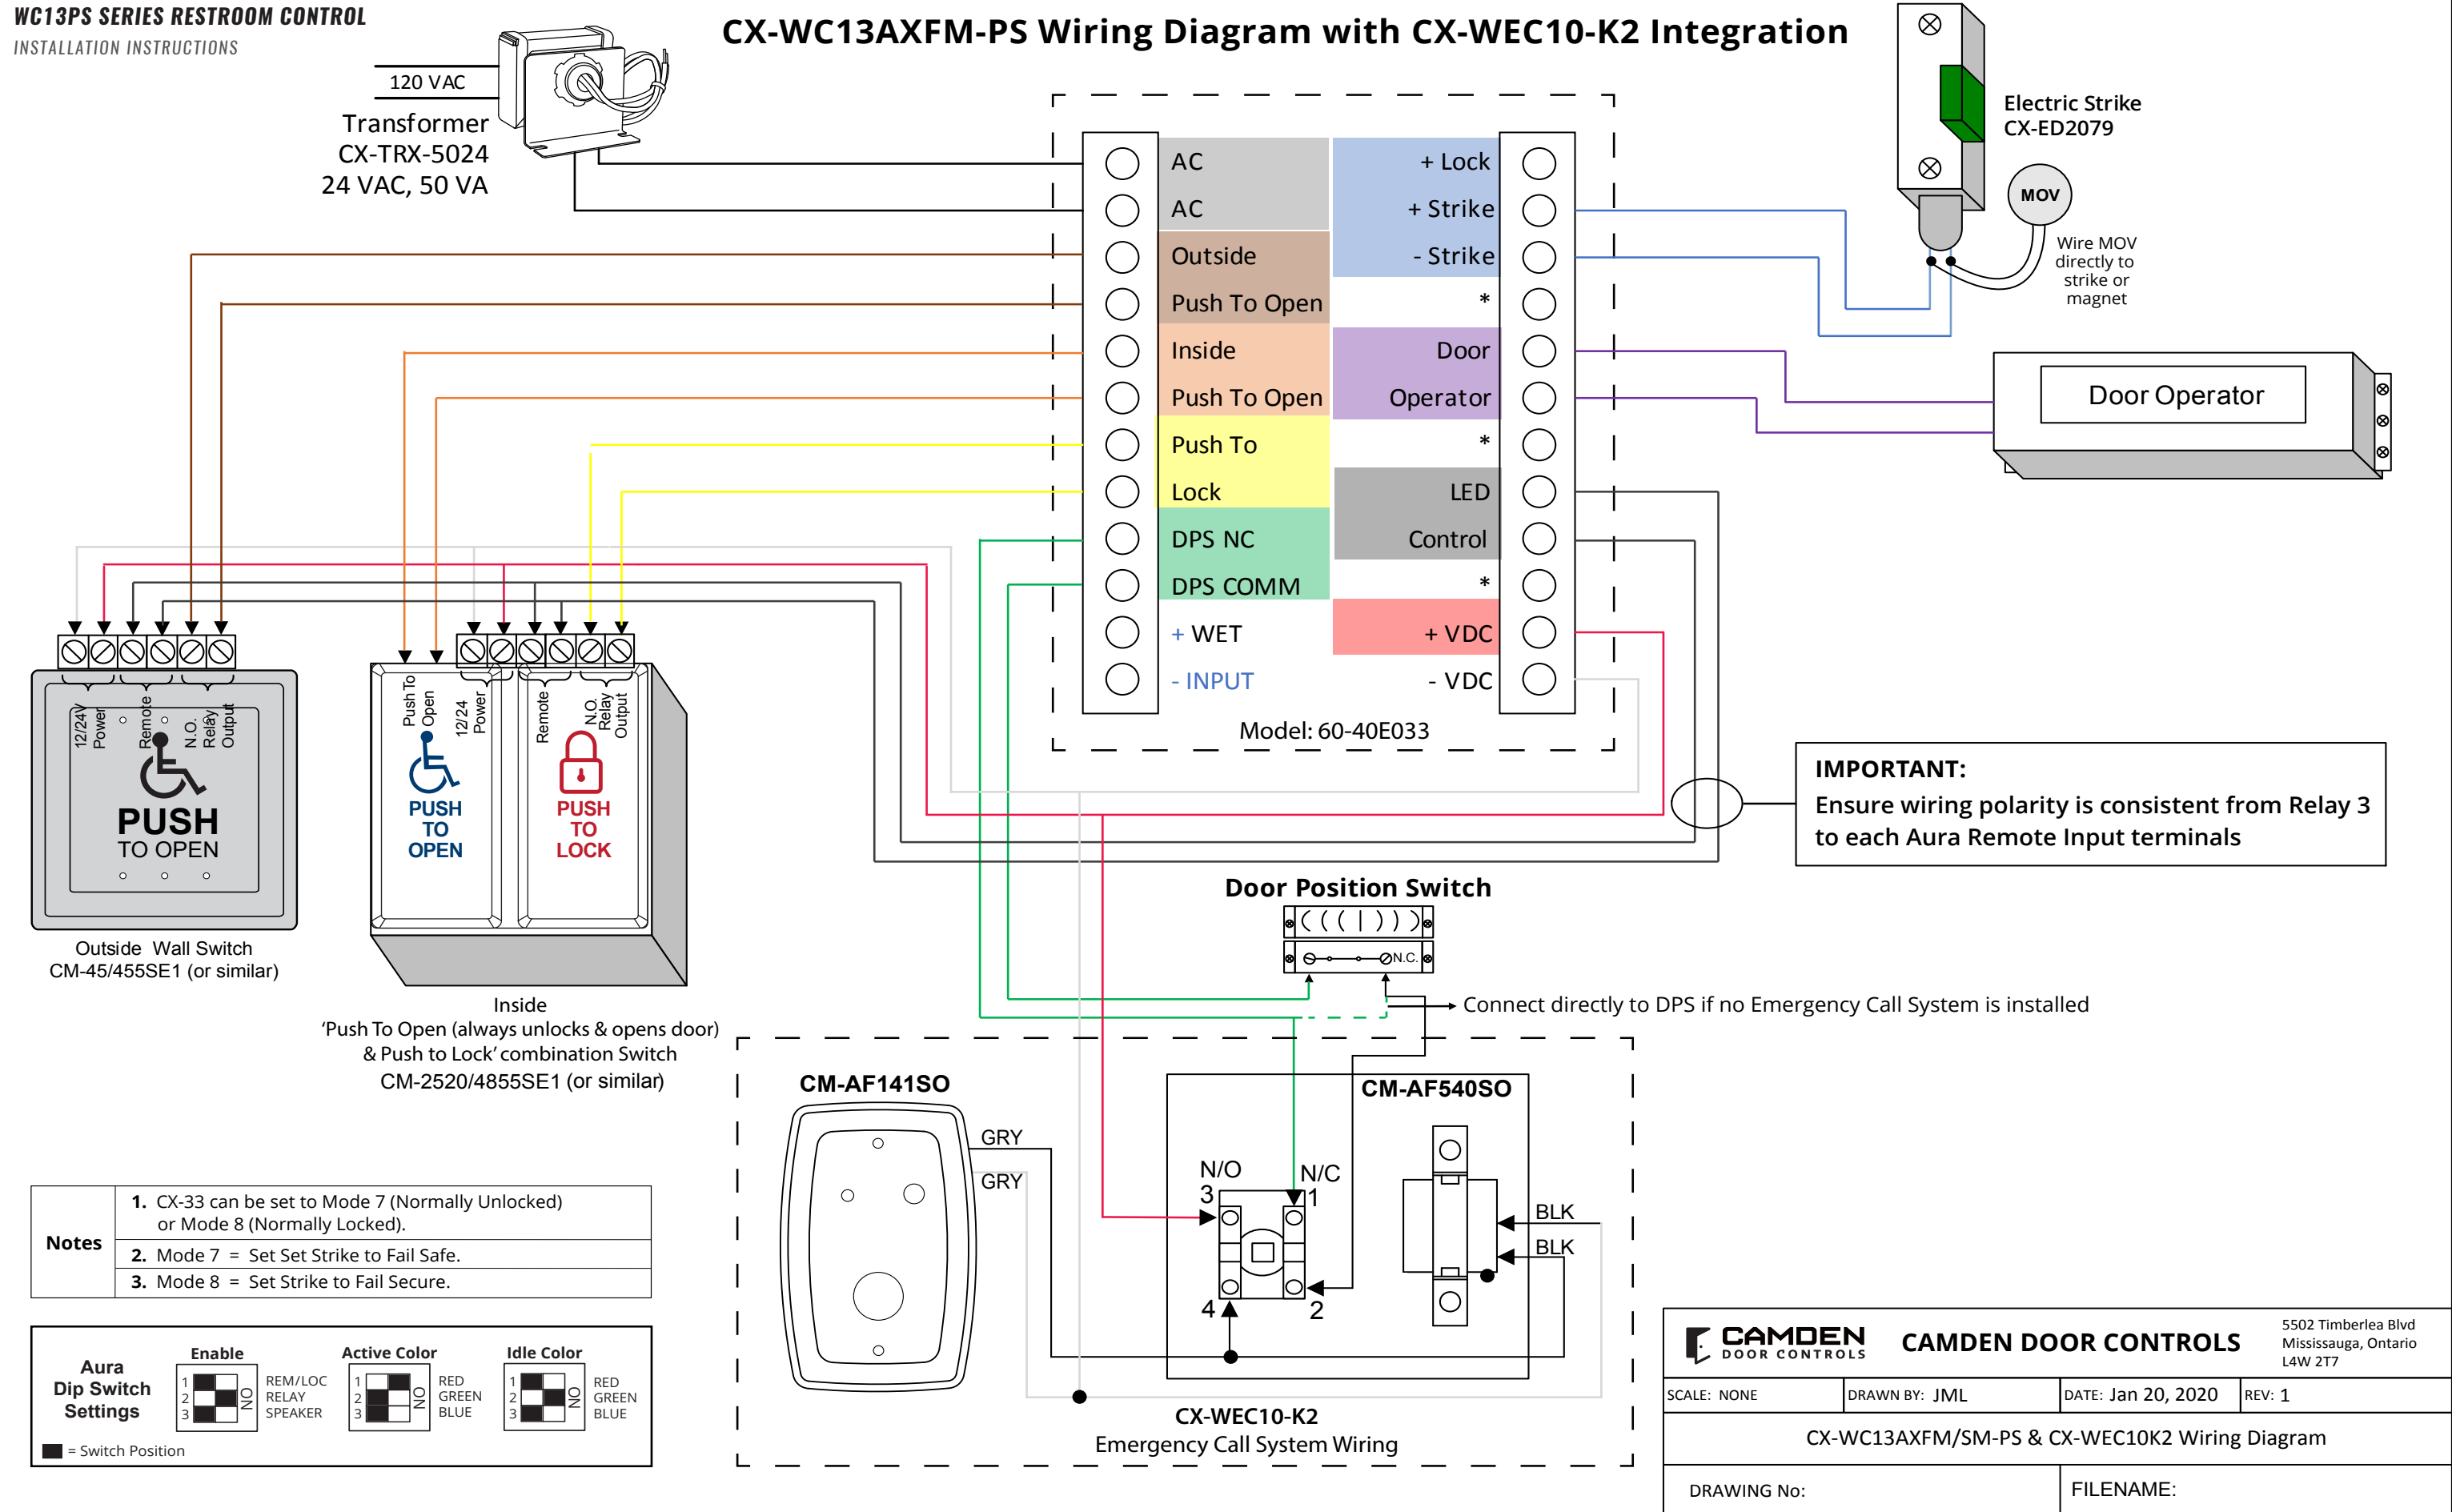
WC13PS SERIES RESTROOM CONTROL
INSTALLATION INSTRUCTIONS

CX-WC13AXFM-PS Wiring Diagram with CX-WEC10-K2 Integration

120 VAC
Transformer
CX-TRX-5024
24 VAC, 50 VA

AC
AC
Outside
Push To Open
Inside
Push To Open
Push To
Lock
DPS NC
DPS COMM
+ WET
- INPUT

+ Lock
+ Strike
- Strike
*
Door
Operator
*
LED
Control
*
+ VDC
- VDC

Model: 60-40E033

Electric Strike
CX-ED2079

MOV

Wire MOV directly to strike or magnet

Door Operator

12/24V Power
Remote
N.O. Relay Output

PUSH
TO OPEN

Outside Wall Switch
CM-45/455SE1 (or similar)

Push To Open
12/24 Power
Remote
N.O. Relay Output

PUSH TO OPEN

PUSH TO LOCK

Inside
'Push To Open (always unlocks & opens door) & Push to Lock' combination Switch
CM-2520/4855SE1 (or similar)

IMPORTANT:
Ensure wiring polarity is consistent from Relay 3 to each Aura Remote Input terminals

Door Position Switch
N.C.

Connect directly to DPS if no Emergency Call System is installed

CM-AF141SO
GRY
GRY

CM-AF540SO
N/O
3
N/C
1
4
2
BLK
BLK

CX-WEC10-K2
Emergency Call System Wiring

| Notes | 1. CX-33 can be set to Mode 7 (Normally Unlocked) or Mode 8 (Normally Locked). |
|---|---|
| | 2. Mode 7 = Set Set Strike to Fail Safe. |
| | 3. Mode 8 = Set Strike to Fail Secure. |

Aura Dip Switch Settings
Enable
1 2 3 ON
REM/LOC
RELAY
SPEAKER
Active Color
1 2 3 ON
RED
GREEN
BLUE
Idle Color
1 2 3 ON
RED
GREEN
BLUE
= Switch Position

CAMDEN DOOR CONTROLS
CAMDEN DOOR CONTROLS
5502 Timberlea Blvd
Mississauga, Ontario
L4W 2T7
SCALE: NONE
DRAWN BY: JML
DATE: Jan 20, 2020
REV: 1
CX-WC13AXFM/SM-PS & CX-WEC10K2 Wiring Diagram
DRAWING No:
FILENAME: